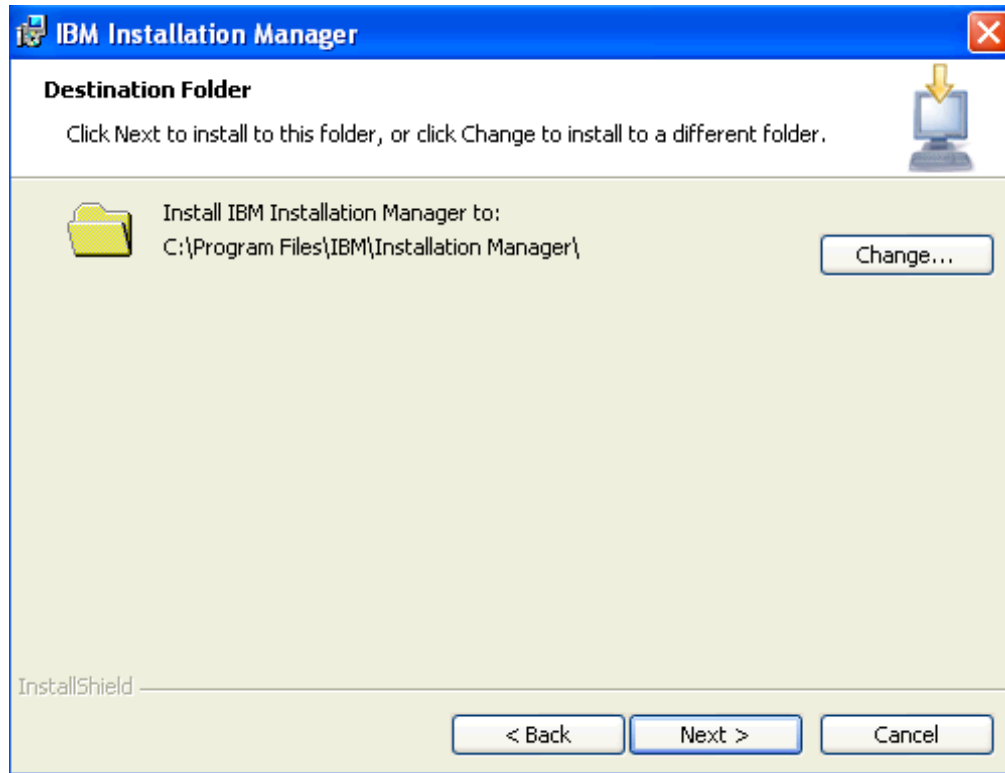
IBM Installation Manager

Destination Folder

Click Next to install to this folder, or click Change to install to a different folder.

Install IBM Installation Manager to:
C:\Program Files\IBM\Installation Manager\

Change...

InstallShield

< Back

Next >

Cancel